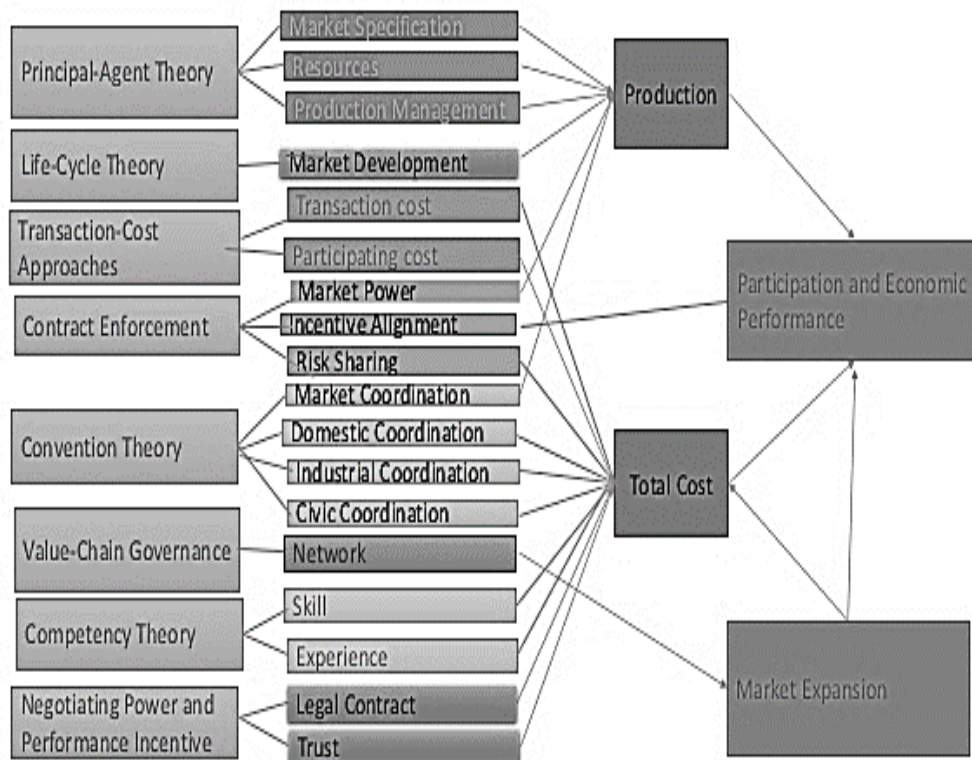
Principal-Agent Theory

Market Specification

Resources

Production Management

Production

Life-Cycle Theory

Market Development

Transaction-Cost Approaches

Transaction cost

Participating cost

Participation and Economic Performance

Contract Enforcement

Market Power

Incentive Alignment

Risk Sharing

Convention Theory

Market Coordination

Domestic Coordination

Industrial Coordination

Civic Coordination

Total Cost

Value-Chain Governance

Network

Competency Theory

Skill

Experience

Market Expansion

Negotiating Power and Performance Incentive

Legal Contract

Trust